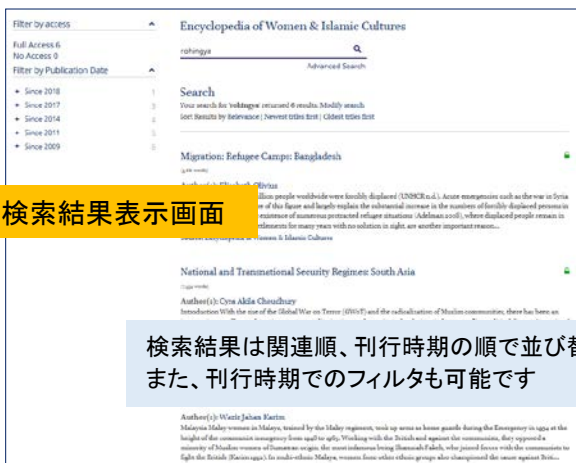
Filter by access

Full Access 6
No Access 0

Filter by Publication Date

Since 2018 1
Since 2017 3
Since 2014 4
Since 2011 5
Since 2009 6

Encyclopedia of Women & Islamic Cultures

rohingya

Advanced Search

Search

Your search for 'rohingya' returned 6 results. Modify search
Sort: Results by Relevance | Newest titles first | Oldest titles first

Migration: Refugee Camps: Bangladesh

Author(s): Elizabeth Olivius

検索結果表示画面

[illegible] million people worldwide were forcibly displaced (UNHCR n.d.). Acute emergencies such as the war in Syria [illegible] of the figure and largely explain the substantial increase in the numbers of forcibly displaced persons in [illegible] existence of numerous protracted refugee situations (Adelman 2008), where displaced people remain in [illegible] settlements for many years with no solution in sight, are another important reason...
Source: Encyclopedia of Women & Islamic Cultures

National and Transnational Security Regimes: South Asia

Author(s): Cyra Akila Choudhury
Introduction With the rise of the Global War on Terror (GWoT) and the radicalization of Muslim communities, there has been an

検索結果は関連順、刊行時期の順で並び替
また、刊行時期でのフィルタも可能です

Author(s): Wazir Jahan Karim
Malaysia Malay women in Malaya, trained by the Malay regiment, took up arms as home guards during the Emergency in 1954 at the height of the communist insurgency from 1948 to 1965. Working with the British and against the communists, they opposed a minority of Muslim women of Sumatran origin the most infamous being Shamsiah Fakeh, who joined forces with the communists to fight the British (Karim 1992). In multi-ethnic Malaya, women from other ethnic groups also championed the cause against Brit...